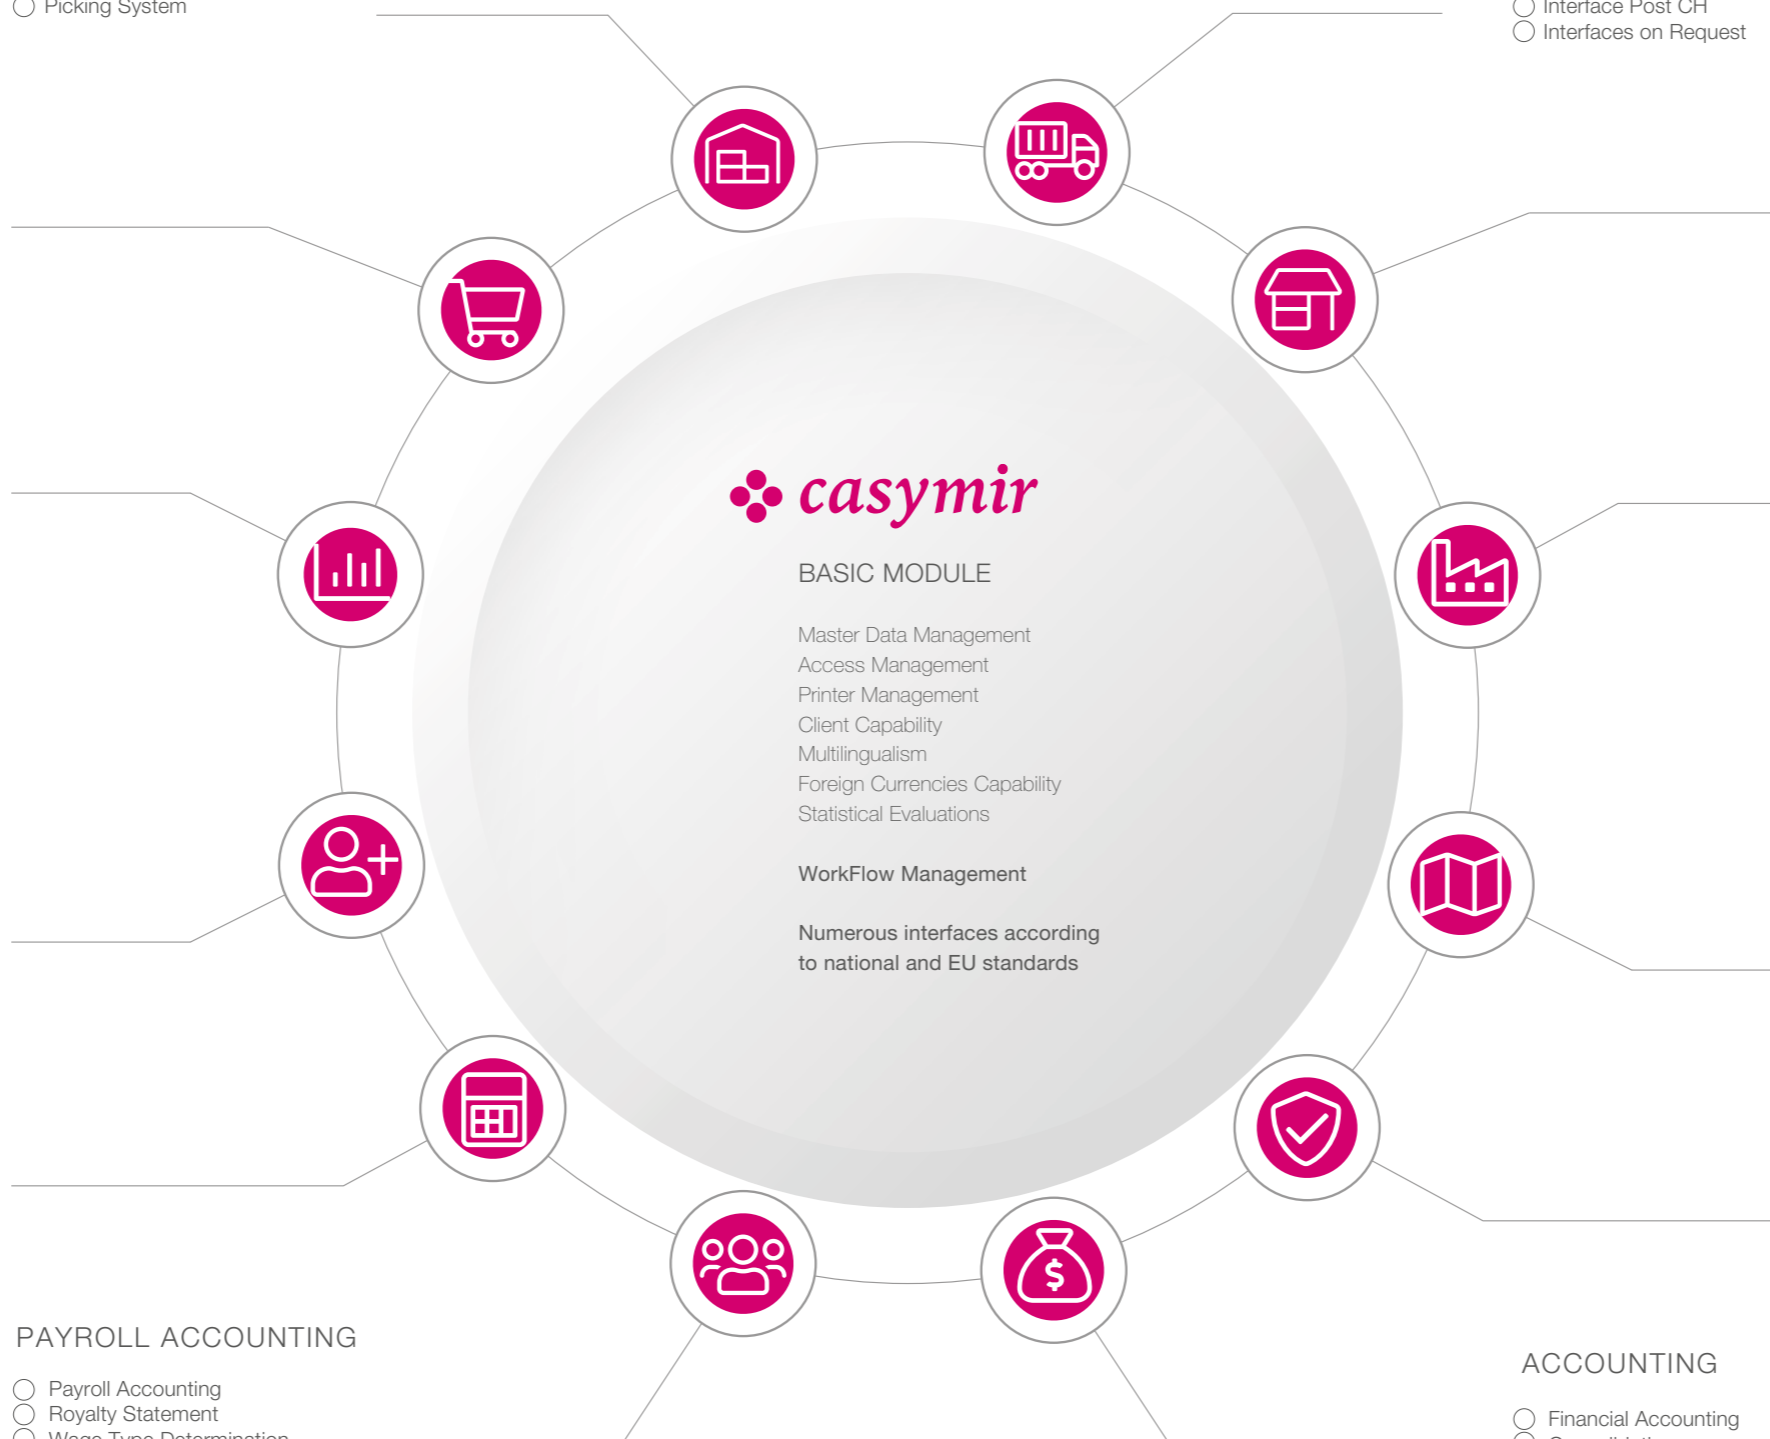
Picking System

Interface Post CH
Interfaces on Request

casymir

BASIC MODULE

Master Data Management
Access Management
Printer Management
Client Capability
Multilingualism
Foreign Currencies Capability
Statistical Evaluations

WorkFlow Management

Numerous interfaces according to national and EU standards

PAYROLL ACCOUNTING

Payroll Accounting
Royalty Statement
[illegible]

ACCOUNTING

Financial Accounting
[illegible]